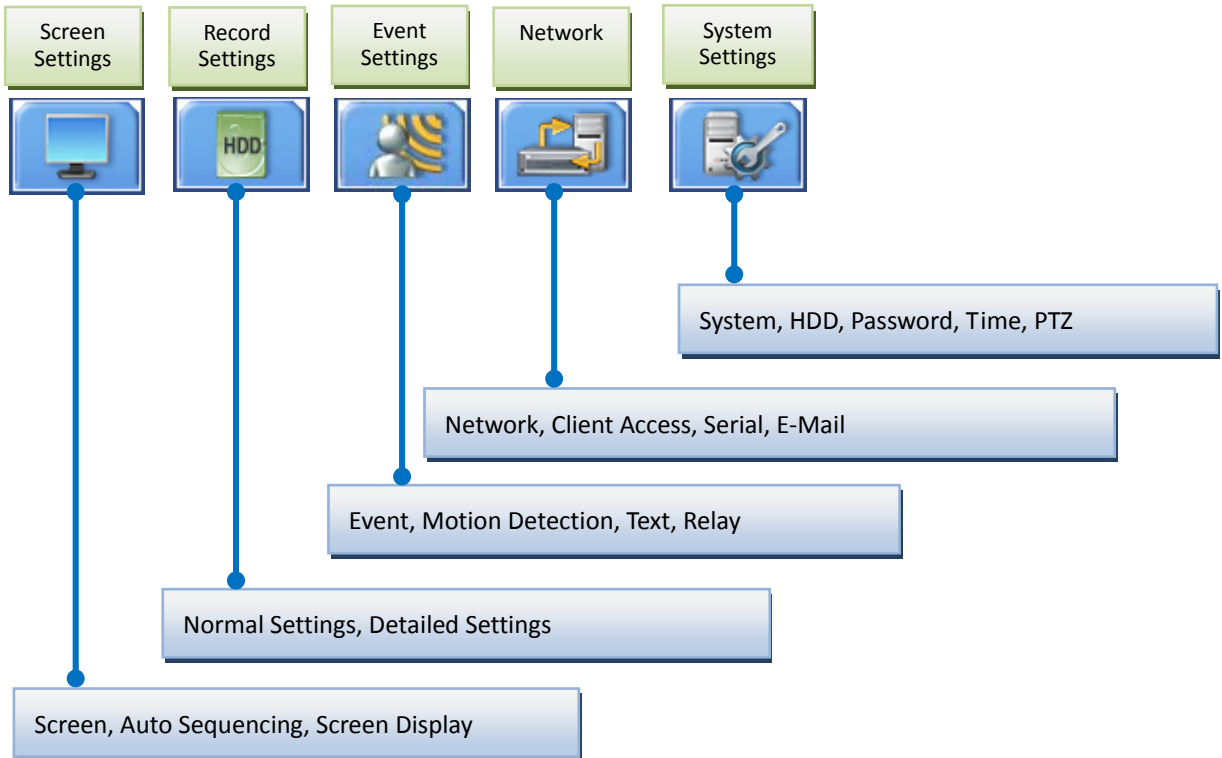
Screen Settings

Record Settings

Event Settings

Network

System Settings

HDD

System, HDD, Password, Time, PTZ

Network, Client Access, Serial, E-Mail

Event, Motion Detection, Text, Relay

Normal Settings, Detailed Settings

Screen, Auto Sequencing, Screen Display